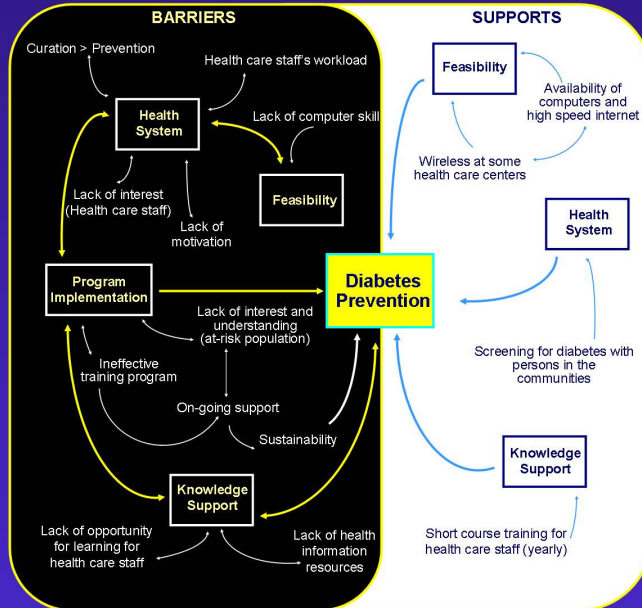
BARRIERS

Curation > Prevention

Health care staff's workload

Health System

Lack of computer skill

Lack of interest (Health care staff)

Lack of motivation

Feasibility

Program Implementation

Lack of interest and understanding (at-risk population)

Ineffective training program

On-going support

Sustainability

Knowledge Support

Lack of opportunity for learning for health care staff

Lack of health information resources

Diabetes Prevention

SUPPORTS

Feasibility

Availability of computers and high speed internet

Wireless at some health care centers

Health System

Screening for diabetes with persons in the communities

Knowledge Support

Short course training for health care staff (yearly)